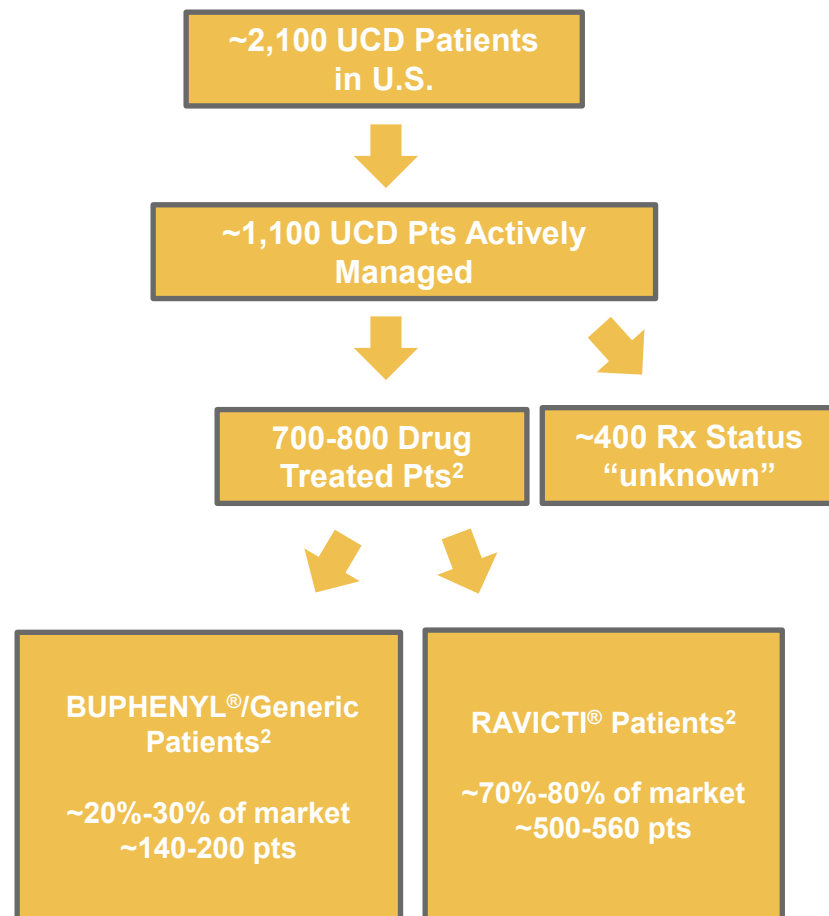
~2,100 UCD Patients in U.S.

~1,100 UCD Pts Actively Managed

700-800 Drug Treated Pts$^{2}$

~400 Rx Status “unknown”

BUPHENYL®/Generic Patients$^{2}$

~20%-30% of market
~140-200 pts

RAVICTI® Patients$^{2}$

~70%-80% of market
~500-560 pts